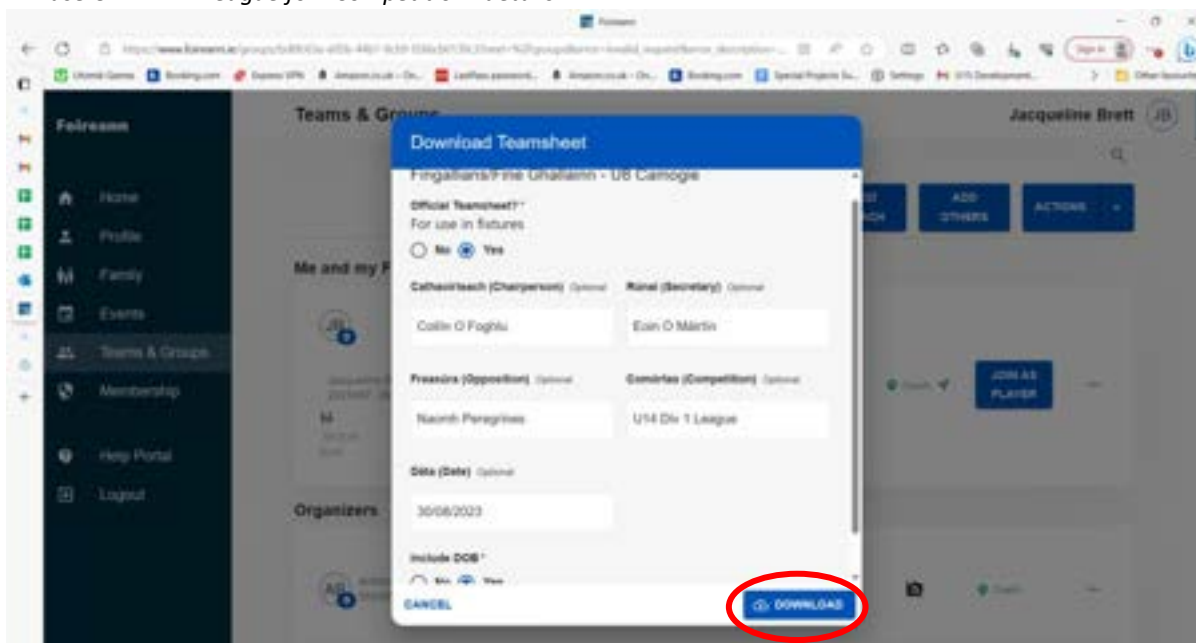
Foireann

Teams & Groups

Jacqueline Brett JB

Foireann

Home
Profile
Family
Events
Teams & Groups
Membership
Help Portal
Logout

Me and my F

Organizers

ADD OTHERS
ACTIONS
JOIN AS PLAYER

Download Teamsheet

Fingallians/Fine Ghallainn - U8 Camogie

Official Teamsheet? *
For use in fixtures
No Yes

Cathaoirleach (Chairperson) Optional
Colin O Foghlu

Rúnaí (Secretary) Optional
Eoin O Máirtín

Freasúra (Opposition) Optional
Naomh Peregrines

Comórtas (Competition) Optional
U14 Div 1 League

Dáta (Date) Optional
30/08/2023

Include DOB *
No Yes

CANCEL

DOWNLOAD